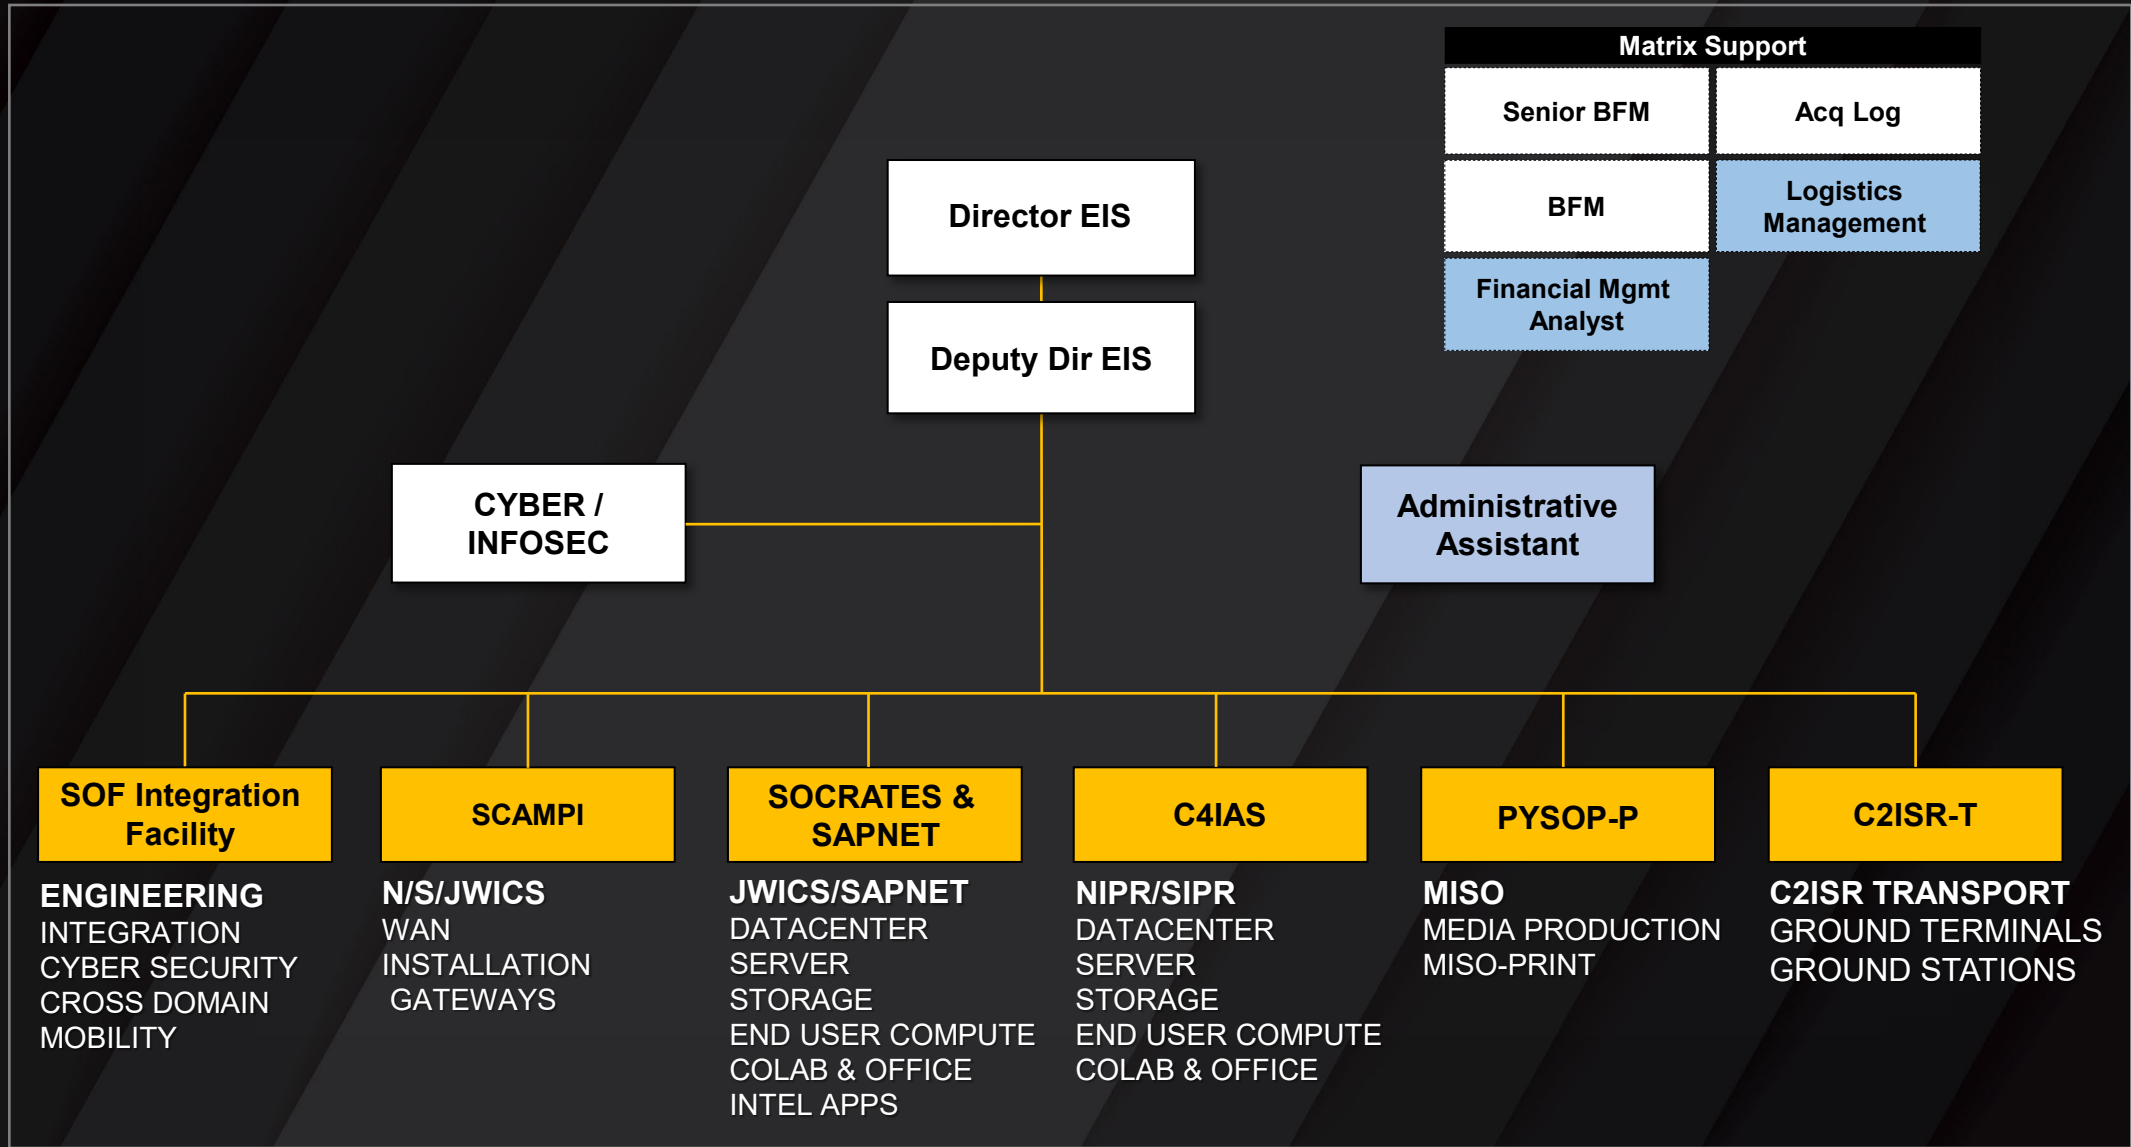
Matrix Support

| Senior BFM | Acq Log |
|---|---|
| BFM | Logistics Management |
| Financial Mgmt Analyst | |

Director EIS

Deputy Dir EIS

CYBER / INFOSEC

Administrative Assistant

SOF Integration Facility

ENGINEERING
INTEGRATION
CYBER SECURITY
CROSS DOMAIN
MOBILITY

SCAMPI

N/S/JWICS
WAN
INSTALLATION
GATEWAYS

SOCRATES & SAPNET

JWICS/SAPNET
DATACENTER
SERVER
STORAGE
END USER COMPUTE
COLAB & OFFICE
INTEL APPS

C4IAS

NIPR/SIPR
DATACENTER
SERVER
STORAGE
END USER COMPUTE
COLAB & OFFICE

PYSOP-P

MISO
MEDIA PRODUCTION
MISO-PRINT

C2ISR-T

C2ISR TRANSPORT
GROUND TERMINALS
GROUND STATIONS